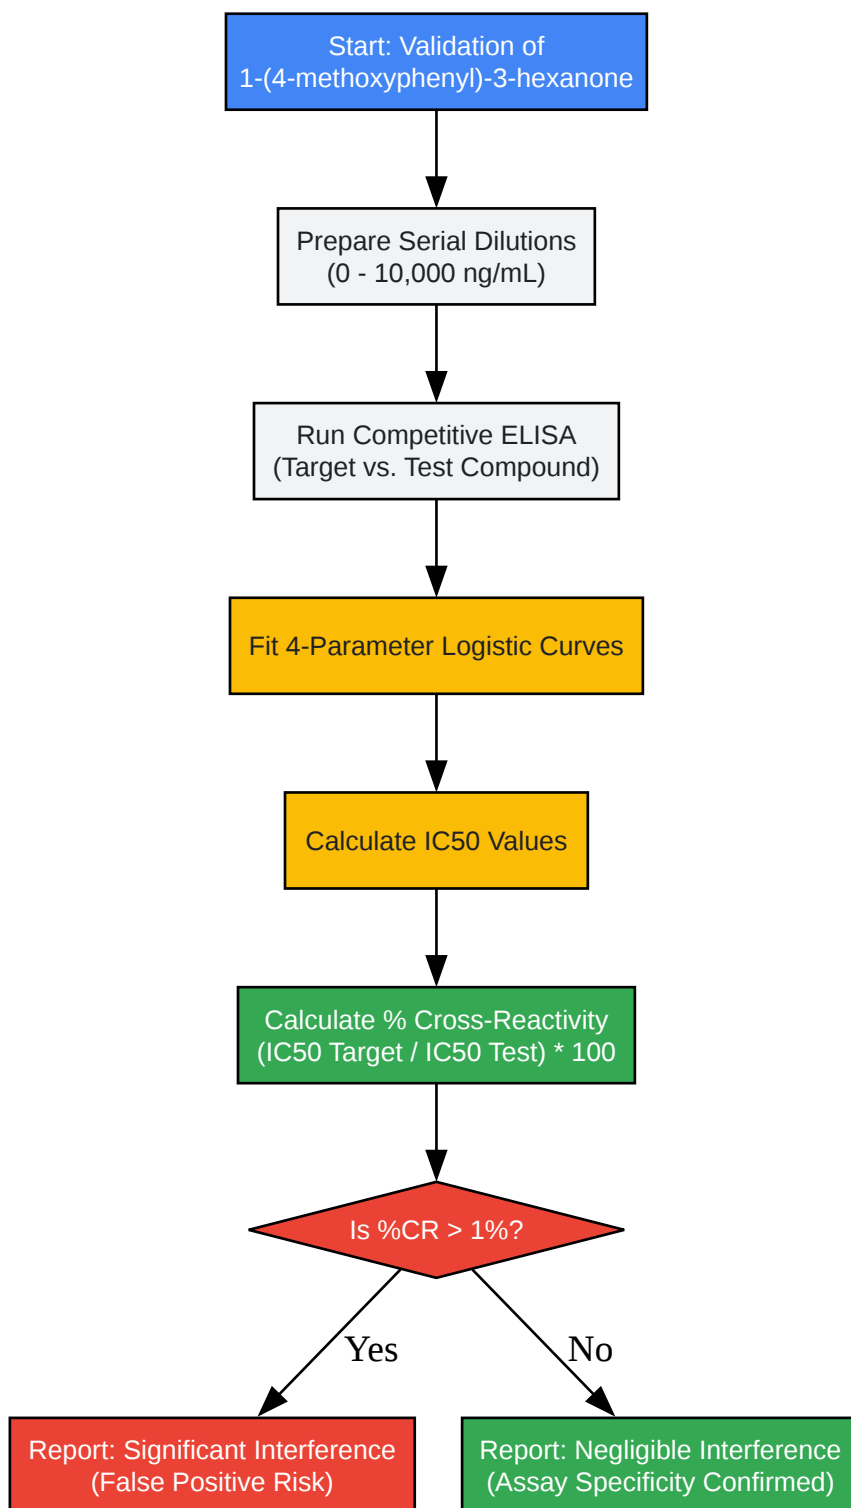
Start: Validation of 1-(4-methoxyphenyl)-3-hexanone

Prepare Serial Dilutions (0 - 10,000 ng/mL)

Run Competitive ELISA (Target vs. Test Compound)

Fit 4-Parameter Logistic Curves

Calculate IC50 Values

Calculate % Cross-Reactivity (IC50 Target / IC50 Test) * 100

Is %CR > 1%?

Yes

No

Report: Significant Interference (False Positive Risk)

Report: Negligible Interference (Assay Specificity Confirmed)